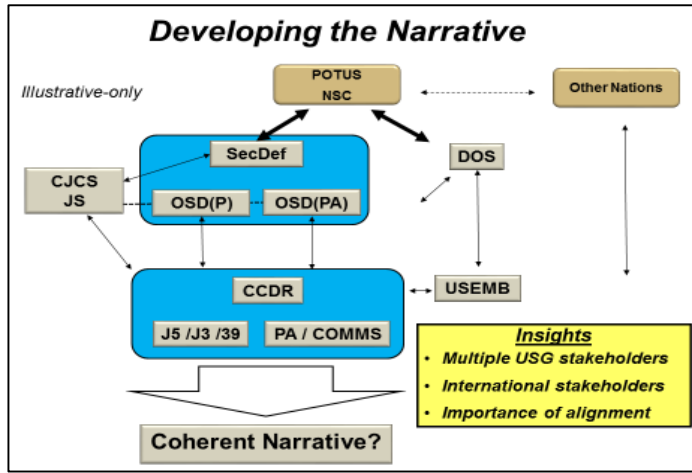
Developing the Narrative

Illustrative-only

POTUS
NSC

Other Nations

SecDef

DOS

CJCS
JS

OSD(P)

OSD(PA)

CCDR

USEMB

J5 /J3 /39

PA / COMMS

Insights
• Multiple USG stakeholders
• International stakeholders
• Importance of alignment

Coherent Narrative?